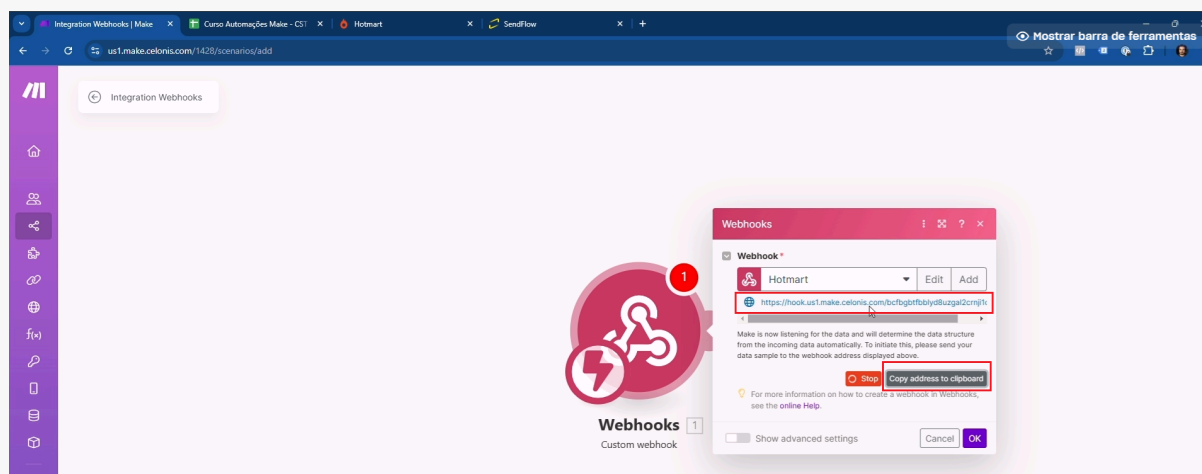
Integration Webhooks | Make × Curso Automações Make - CST × Hotmart × SendFlow × +

Mostrar barra de ferramentas

us1.make.celonis.com/1428/scenarios/add

Integration Webhooks

1

Webhooks 1
Custom webhook

Webhooks

Webhook *
Hotmart Edit Add
https://hook.us1.make.celonis.com/bcfbgbtfbblyd8uzgal2crnji1c

Make is now listening for the data and will determine the data structure from the incoming data automatically. To initiate this, please send your data sample to the webhook address displayed above.

Stop Copy address to clipboard

For more information on how to create a webhook in Webhooks, see the online Help.

Show advanced settings Cancel OK